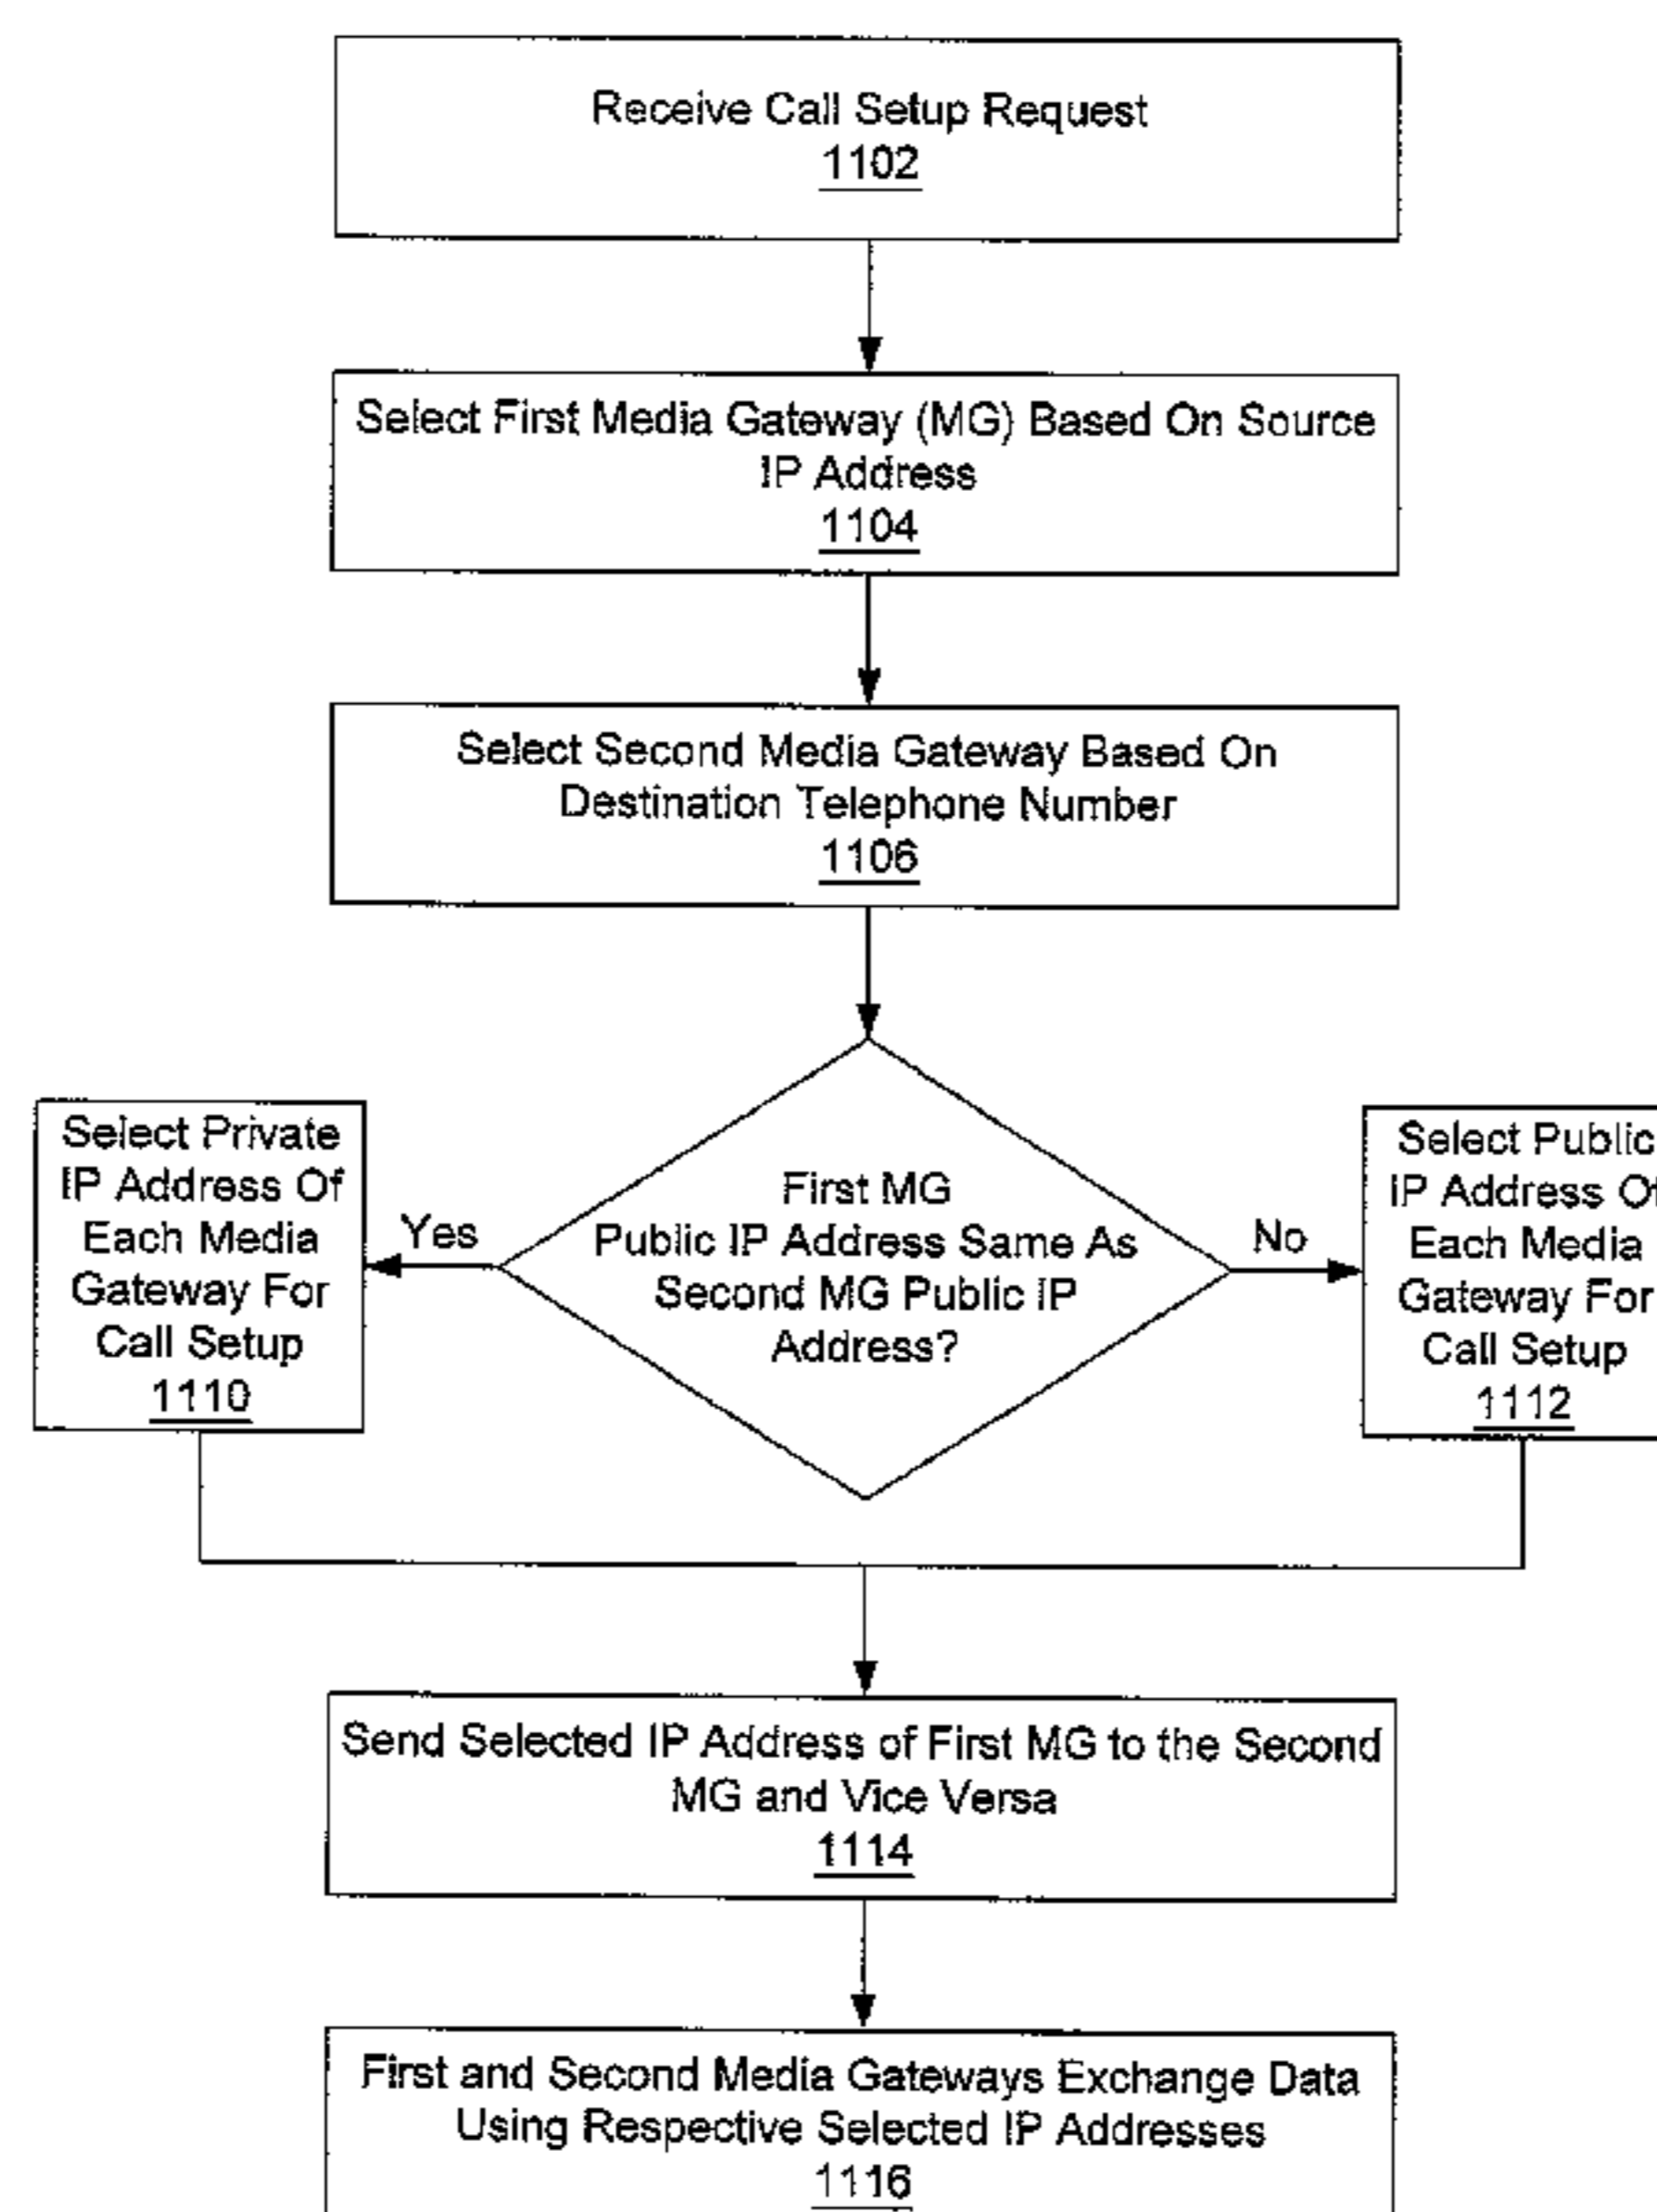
Receive Call Setup Request
1102

Select First Media Gateway (MG) Based On Source IP Address
1104

Select Second Media Gateway Based On Destination Telephone Number
1106

First MG Public IP Address Same As Second MG Public IP Address?

Yes

No

Select Private IP Address Of Each Media Gateway For Call Setup
1110

Select Public IP Address Of Each Media Gateway For Call Setup
1112

Send Selected IP Address of First MG to the Second MG and Vice Versa
1114

First and Second Media Gateways Exchange Data Using Respective Selected IP Addresses
1116